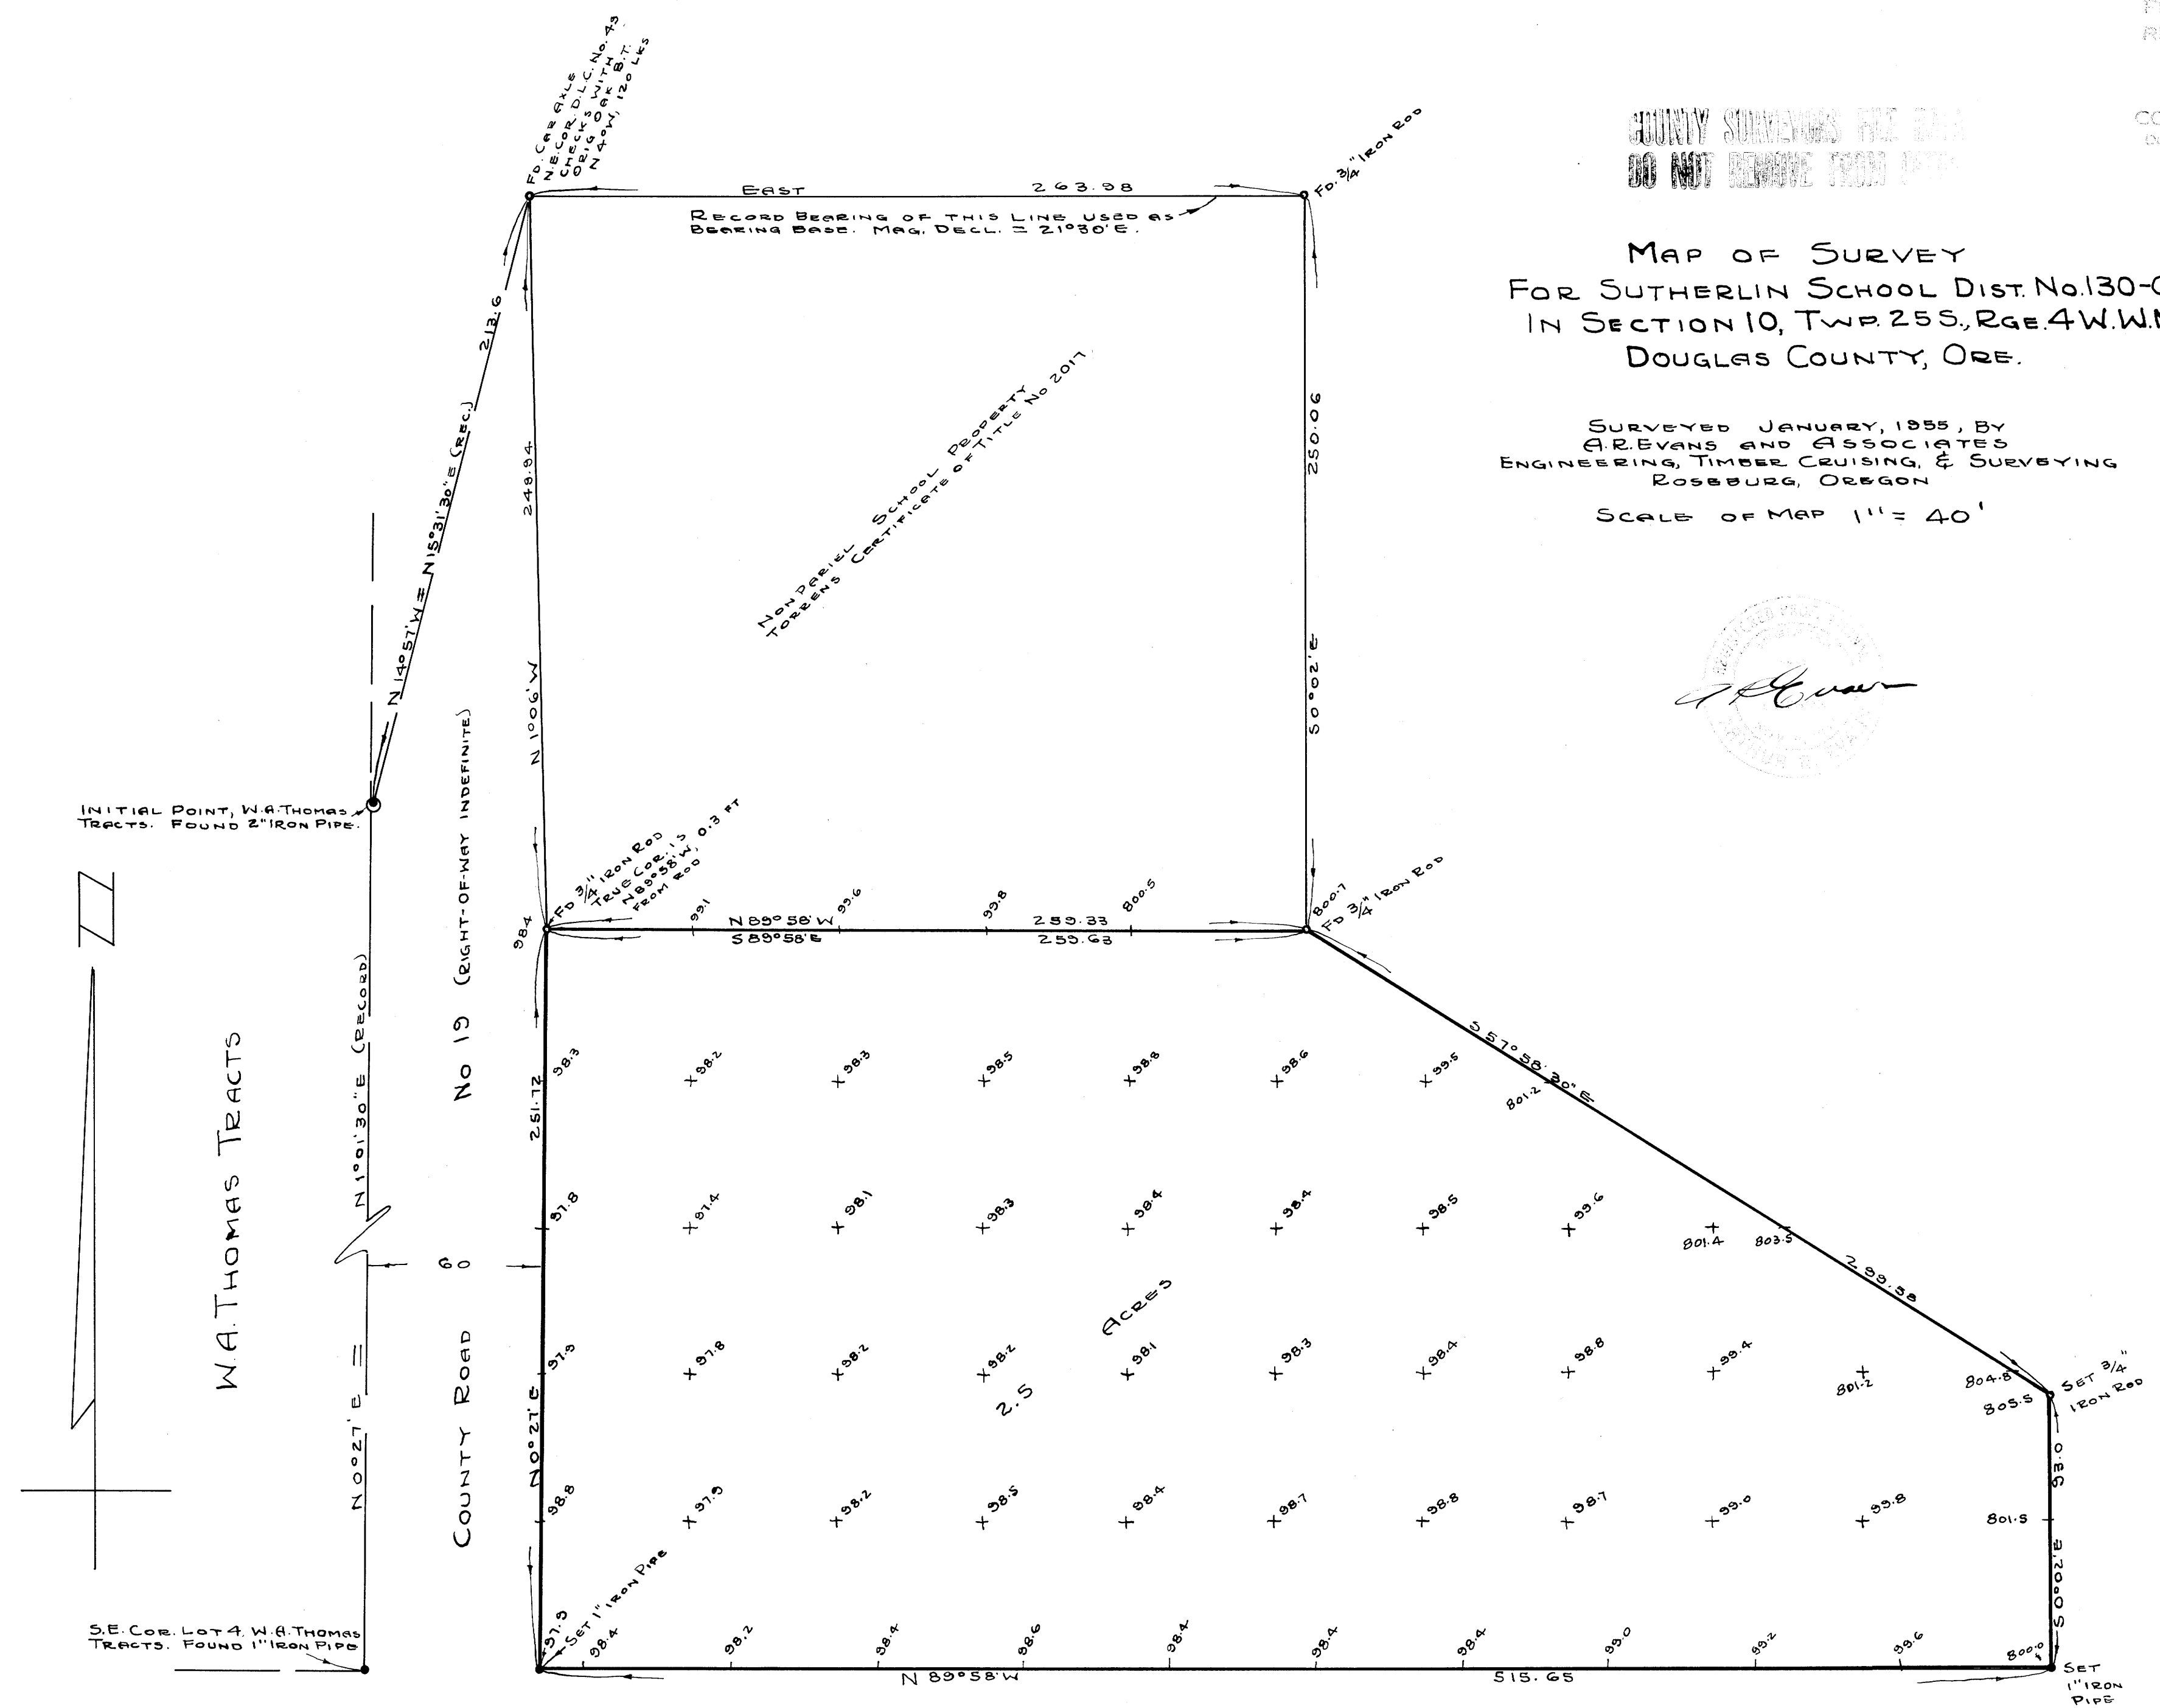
COUNTY SURVEYORS FILE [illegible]
DO NOT REMOVE FROM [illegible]

MAP OF SURVEY
FOR SUTHERLIN SCHOOL DIST. No. 130-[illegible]
IN SECTION 10, TWP. 25 S., RGE. 4 W. W.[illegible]
DOUGLAS COUNTY, ORE.

SURVEYED JANUARY, 1955, BY
A.R. EVANS AND ASSOCIATES
ENGINEERING, TIMBER CRUISING, & SURVEYING
ROSEBURG, OREGON

SCALE OF MAP 1" = 40'

Fd. Car axle N.E. Cor. D.L.C. No. 43 Checks with B.T. Orig. Oak B.T. N 40 W, 120 Lks

Fd. 3/4" Iron Rod

EAST 263.98

Record Bearing of this line used as Bearing Base. Mag. Decl. = 21°30' E.

Nonpariel School Property Torrens Certificate of Title No 2017

212.6

N 14°57' W = N 15°31'30" E (Rec.)

248.94

N 1°06' W

250.06

S 0°02' E

Initial Point, W.A. Thomas Tracts. Found 2" Iron Pipe.

Fd 3/4" Iron Rod True Cor. is N 89°58' W, 0.3 Ft From Rod

98.4
99.1
N 89° 58' W 99.6
99.8
259.33
800.5
800.7
Fd 3/4" Iron Rod
S 89°58' E
259.63

(RIGHT-OF-WAY INDEFINITE)

No 19

COUNTY ROAD

N 1°01'30" E (RECORD)

N 0°27' E

60

W.A. THOMAS TRACTS

S 57°58'30" E
801.2

251.72

98.3
98.2
98.3
98.5
98.8
98.6
99.5
97.8
97.4
98.1
98.3
98.4
98.4
98.5
99.6
801.4
803.5
299.58
97.9
97.8
98.2
98.2
98.1
98.3
98.4
98.8
99.4
801.2
804.8
805.5
Set 3/4" Iron Rod

2.5 ACRES

N 0°27' E

98.8
97.9
98.2
98.5
98.4
98.7
98.8
98.7
99.0
99.8
801.5

93.0
S 0°02' E

97.9
Set 1" Iron Pipe
98.4
98.2
98.4
98.6
98.4
98.4
98.4
99.0
99.2
99.6
800.0
Set 1" Iron Pipe

S.E. Cor. Lot 4. W.A. Thomas Tracts. Found 1" Iron Pipe

N 89°58' W
515.65